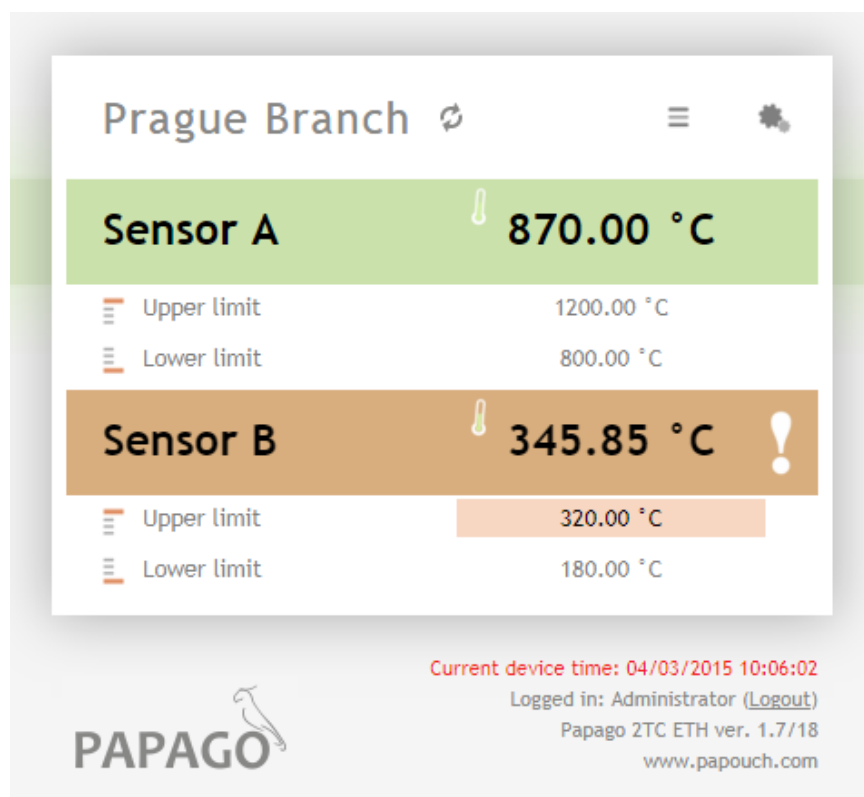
Prague Branch

Sensor A 870.00 °C

Upper limit 1200.00 °C

Lower limit 800.00 °C

Sensor B 345.85 °C !

Upper limit 320.00 °C

Lower limit 180.00 °C

Current device time: 04/03/2015 10:06:02

Logged in: Administrator (Logout)

Papago 2TC ETH ver. 1.7/18

www.papouch.com

PAPAGO